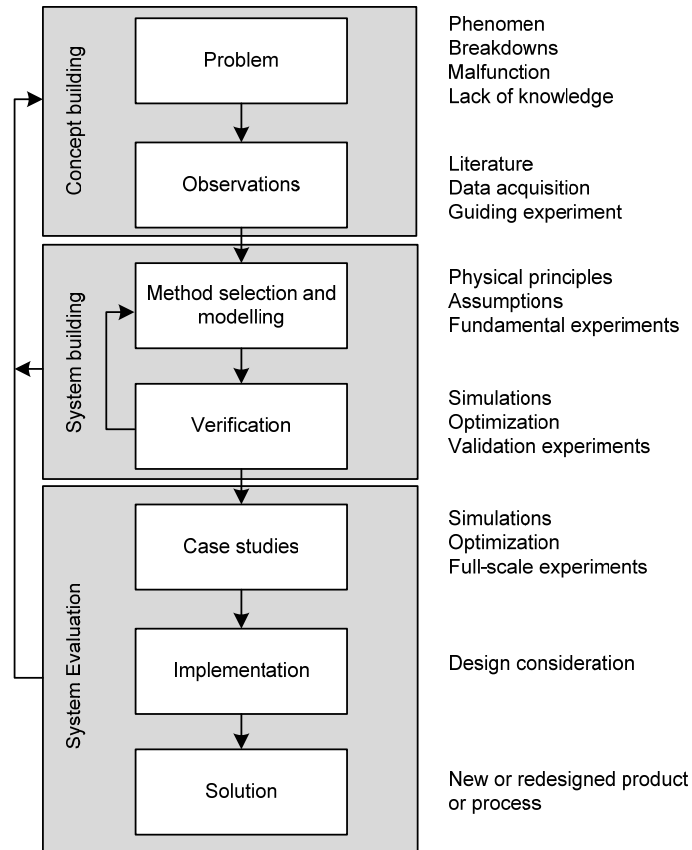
Concept building

Problem

Phenomen
Breakdowns
Malfunction
Lack of knowledge

Observations

Literature
Data acquisition
Guiding experiment

System building

Method selection and modelling

Physical principles
Assumptions
Fundamental experiments

Verification

Simulations
Optimization
Validation experiments

System Evaluation

Case studies

Simulations
Optimization
Full-scale experiments

Implementation

Design consideration

Solution

New or redesigned product or process